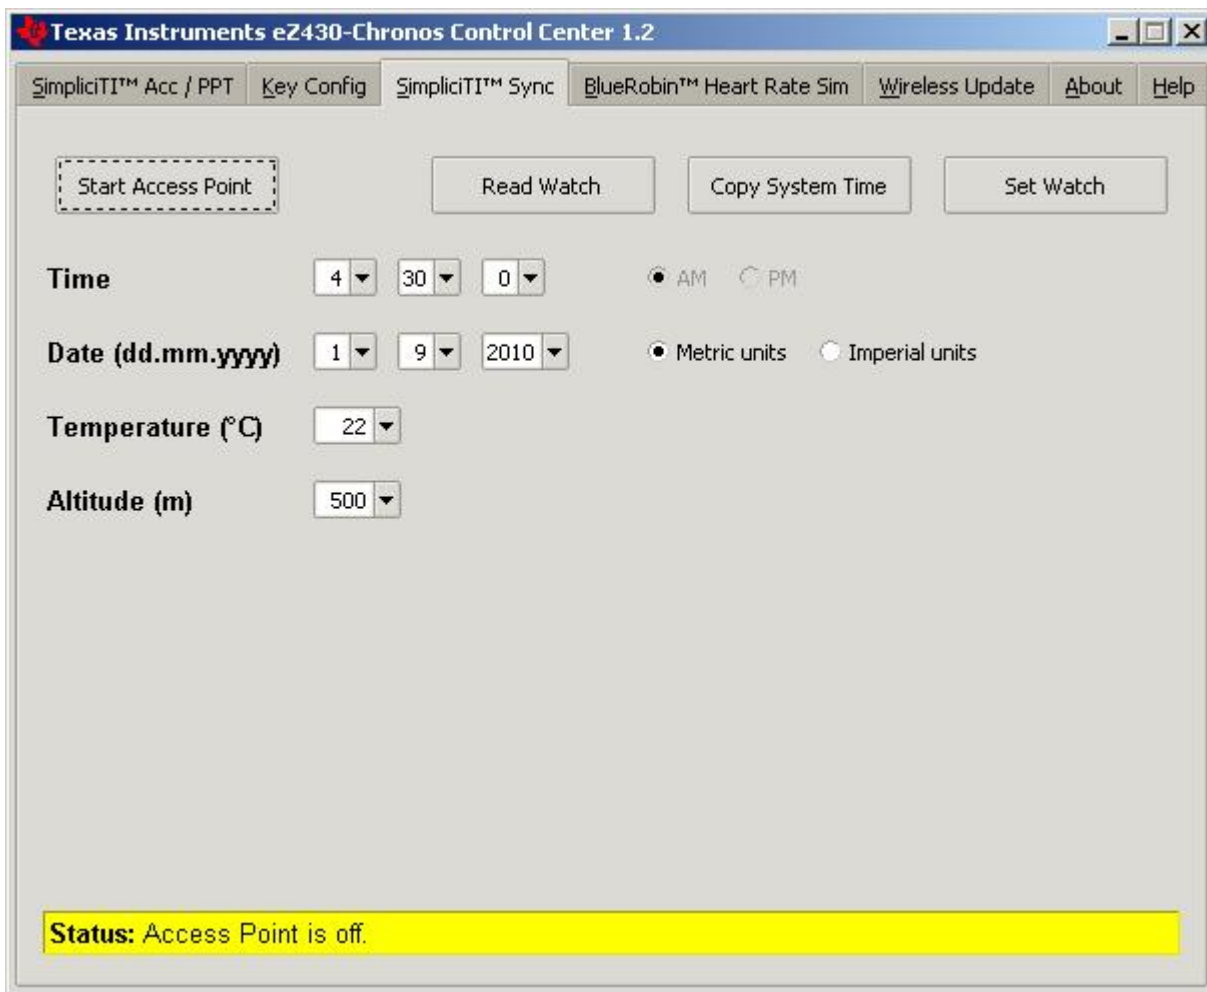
Texas Instruments eZ430-Chronos Control Center 1.2

SimpliciTI™ Acc / PPT | Key Config | SimpliciTI™ Sync | BlueRobin™ Heart Rate Sim | Wireless Update | About | Help

Start Access Point

Read Watch

Copy System Time

Set Watch

Time 4 30 0 AM PM

Date (dd.mm.yyyy) 1 9 2010 Metric units Imperial units

Temperature (°C) 22

Altitude (m) 500

Status: Access Point is off.